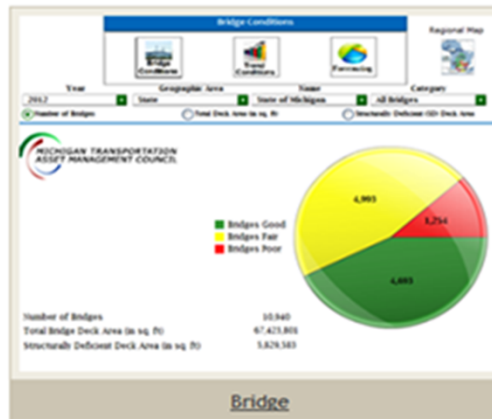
Bridge Conditions

Bridge Conditions

Trend Conditions

Forecasting

Regional Map

Year

Geographic Area

Name

Category

2012

State

State of Michigan

All Bridges

Number of Bridges

Total Deck Area (in sq. ft)

Structurally Deficient (SD) Deck Area

MICHIGAN TRANSPORTATION ASSET MANAGEMENT COUNCIL

Bridges Good

Bridges Fair

Bridges Poor

4,993

1,254

4,693

Number of Bridges 10,940

Total Bridge Deck Area (in sq. ft) 67,423,806

Structurally Deficient Deck Area (in sq. ft) 5,629,583

Bridge